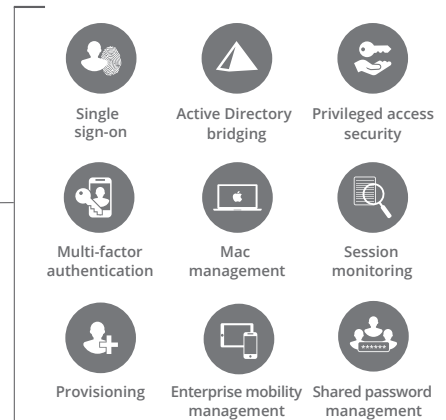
Single sign-on

Active Directory bridging

Privileged access security

Multi-factor authentication

Mac management

Session monitoring

Provisioning

Enterprise mobility management

Shared password management